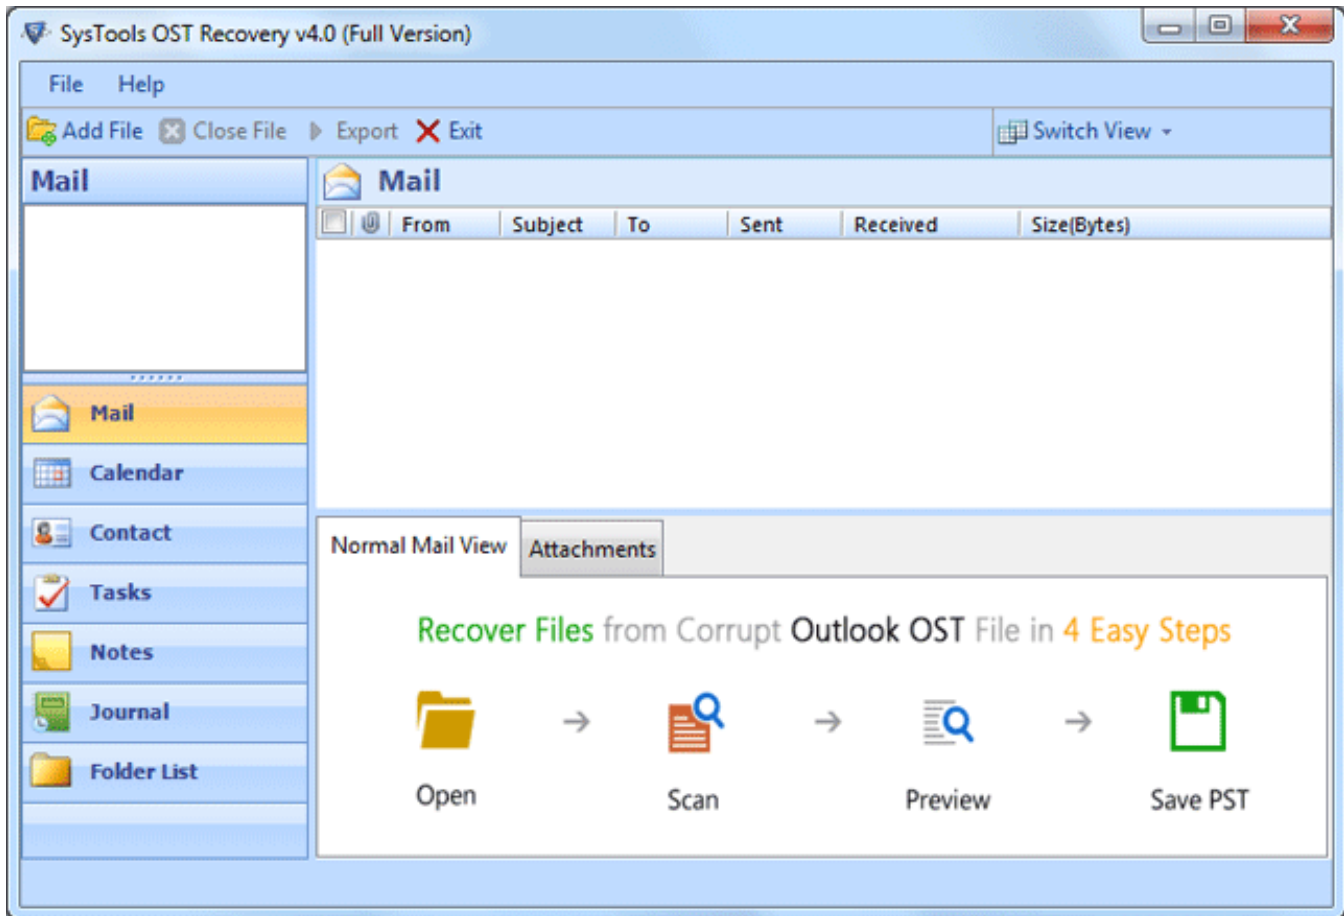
SysTools OST Recovery v4.0 (Full Version)

File Help

Add File Close File Export Exit

Switch View

Mail

Mail

| From | Subject | To | Sent | Received | Size(Bytes) |
|---|---|---|---|---|---|

Mail

Calendar

Contact

Tasks

Notes

Journal

Folder List

Normal Mail View

Attachments

Recover Files from Corrupt Outlook OST File in 4 Easy Steps

Open → Scan → Preview → Save PST